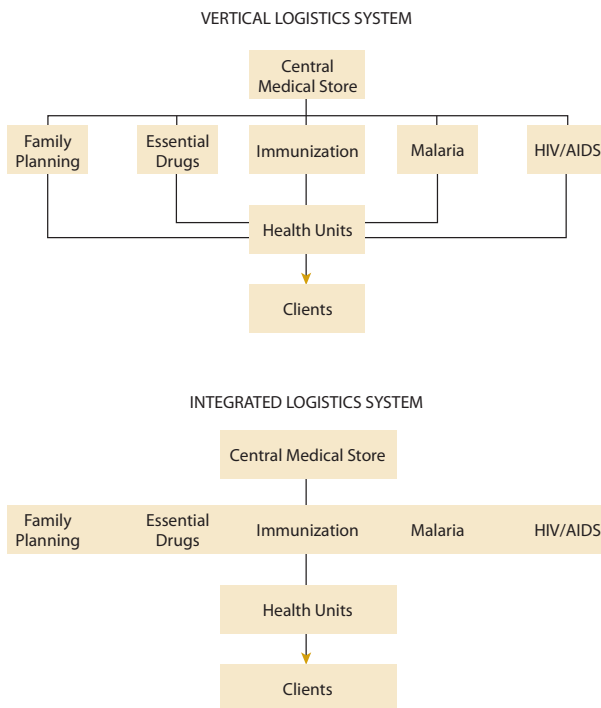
VERTICAL LOGISTICS SYSTEM

Central Medical Store

Family Planning

Essential Drugs

Immunization

Malaria

HIV/AIDS

Health Units

Clients

INTEGRATED LOGISTICS SYSTEM

Central Medical Store

Family Planning

Essential Drugs

Immunization

Malaria

HIV/AIDS

Health Units

Clients